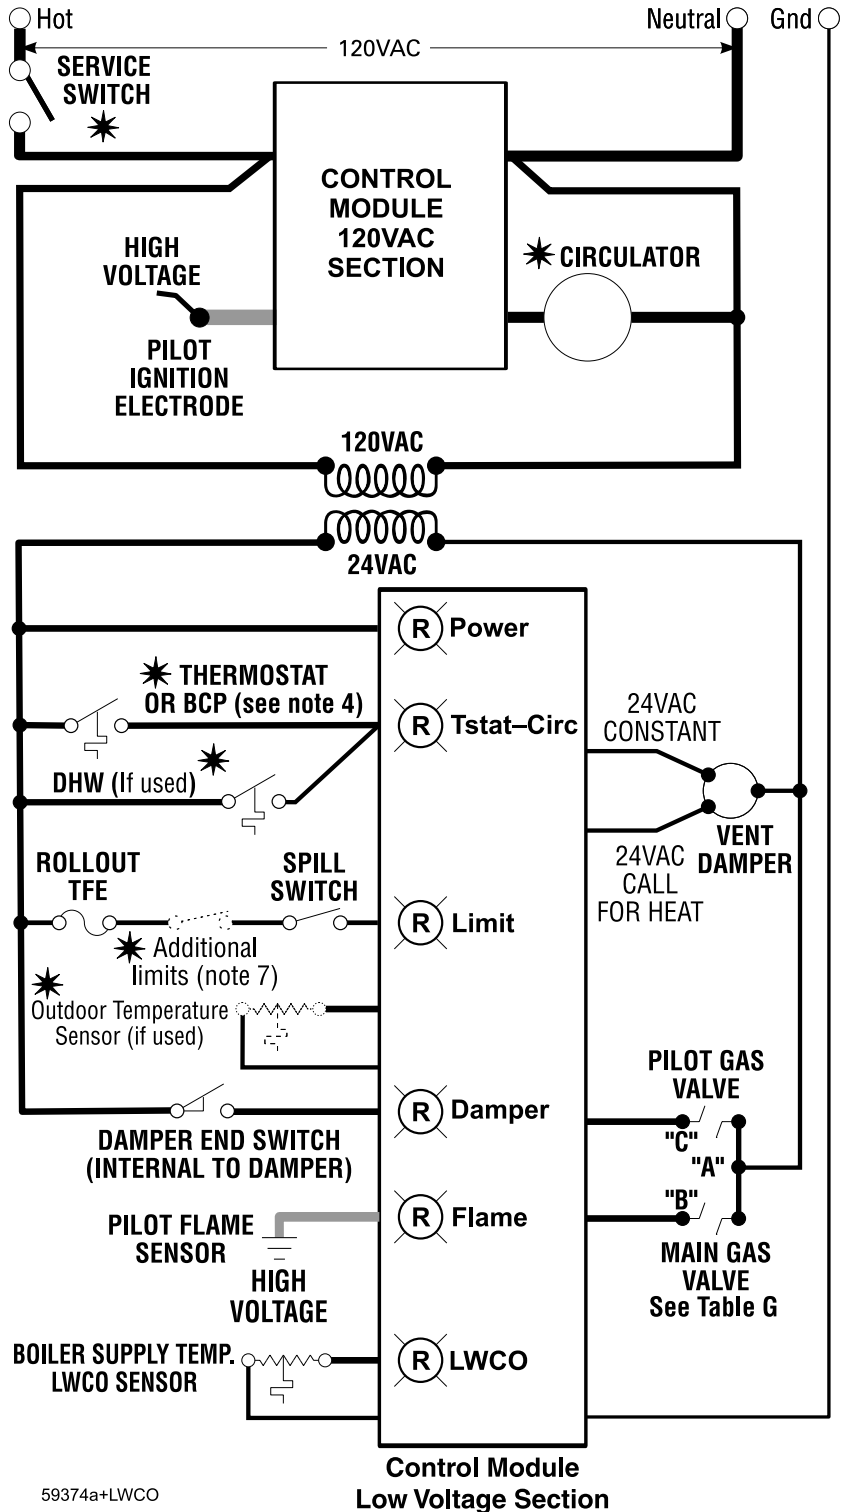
Hot
Neutral
Gnd
120VAC
SERVICE SWITCH
CONTROL MODULE 120VAC SECTION
HIGH VOLTAGE
PILOT IGNITION ELECTRODE
CIRCULATOR
120VAC
24VAC
R Power
THERMOSTAT OR BCP (see note 4)
R Tstat–Circ
DHW (If used)
24VAC CONSTANT
VENT DAMPER
24VAC CALL FOR HEAT
ROLLOUT TFE
SPILL SWITCH
R Limit
Additional limits (note 7)
Outdoor Temperature Sensor (if used)
PILOT GAS VALVE
R Damper
DAMPER END SWITCH (INTERNAL TO DAMPER)
"C"
"A"
"B"
PILOT FLAME SENSOR
R Flame
HIGH VOLTAGE
MAIN GAS VALVE See Table G
BOILER SUPPLY TEMP. LWCO SENSOR
R LWCO
Control Module Low Voltage Section
59374a+LWCO